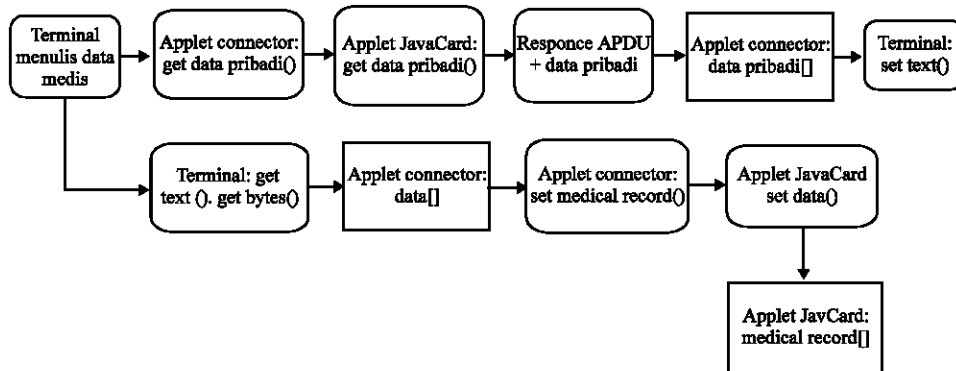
Terminal menulis data medis

Applet connector: get data pribadi()

Applet JavaCard: get data pribadi()

Responce APDU + data pribadi

Applet connector: data pribadi[]

Terminal: set text()

Terminal: get text (). get bytes()

Applet connector: data[]

Applet connector: set medical record()

Applet JavaCard set data()

Applet JavCard: medical record[]